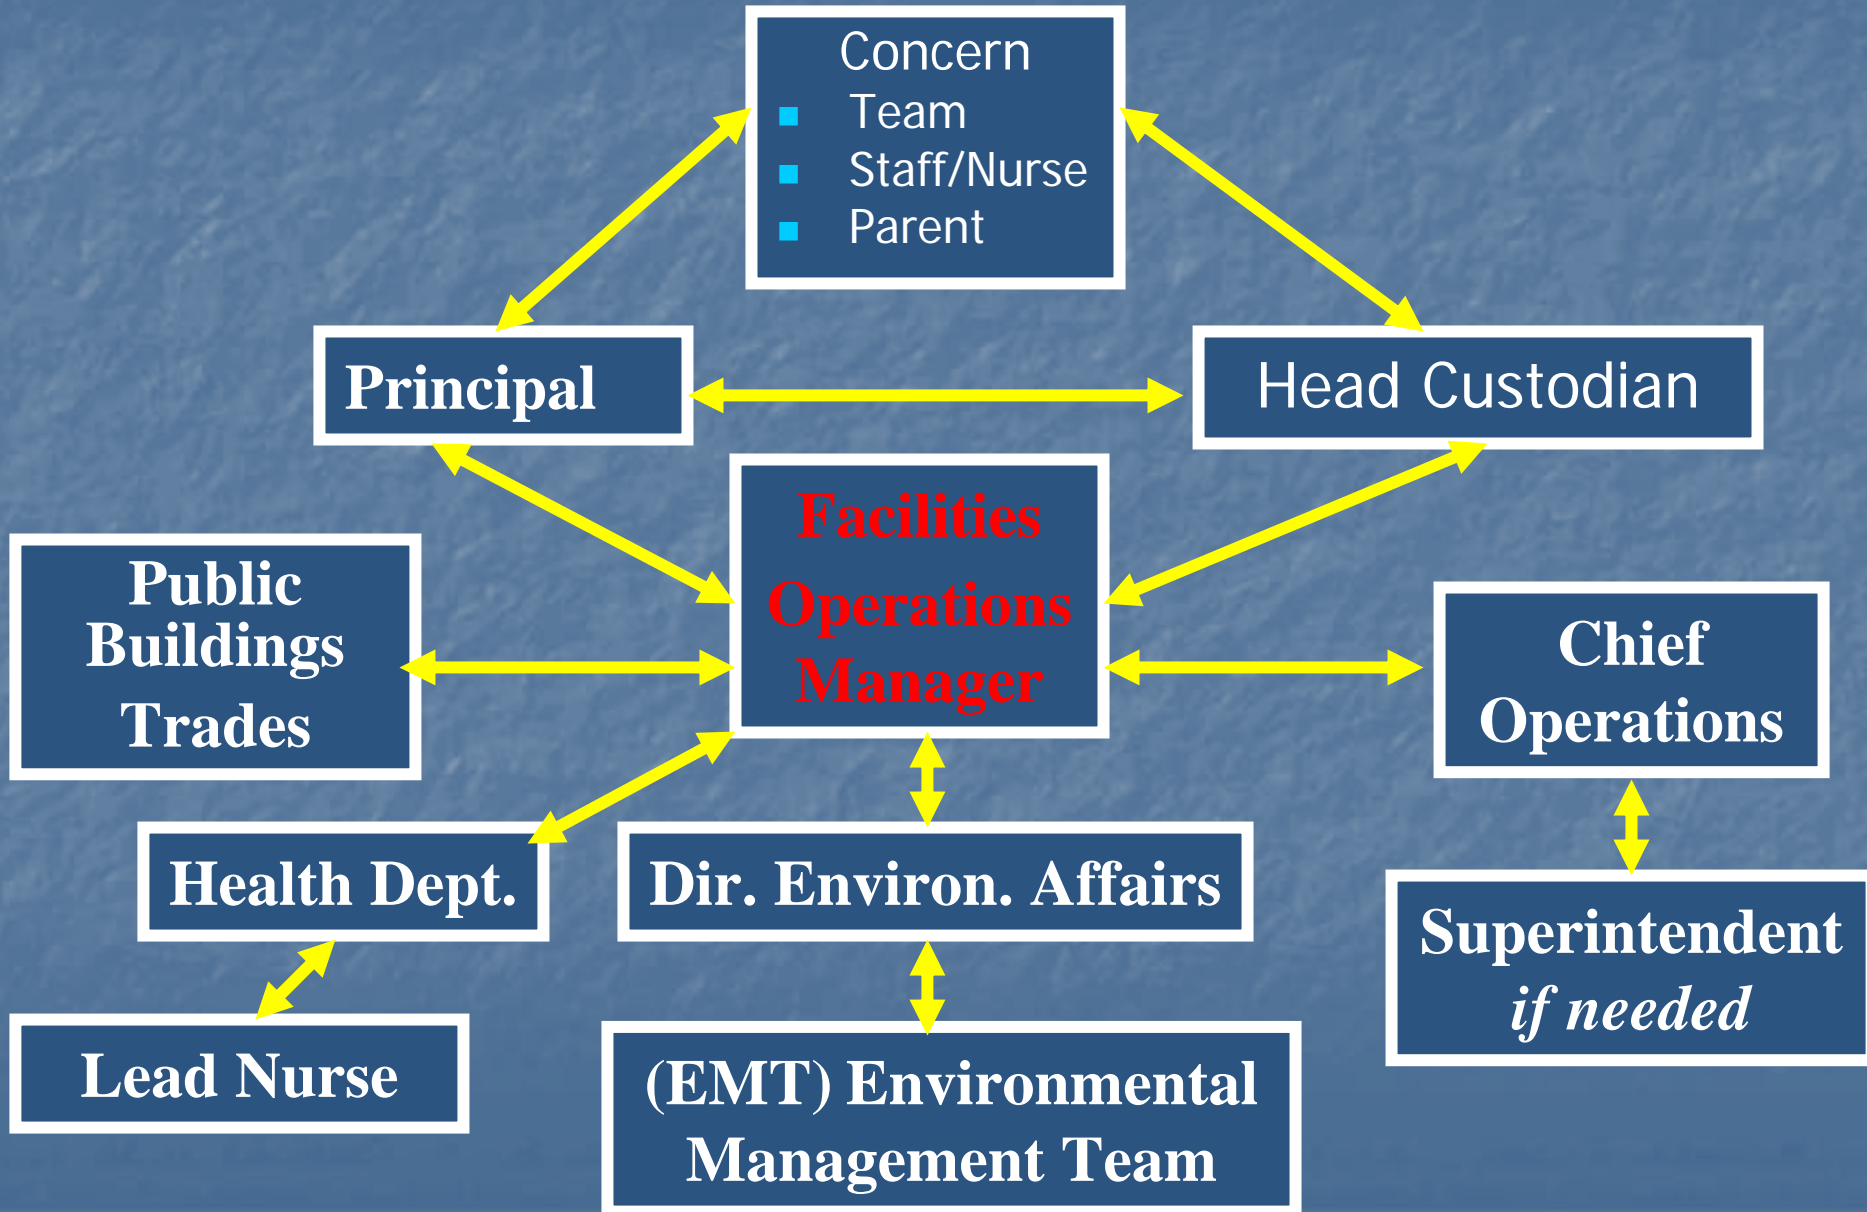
Concern
- Team
- Staff/Nurse
- Parent

Principal

Head Custodian

Facilities Operations Manager

Public Buildings Trades

Chief Operations

Health Dept.

Dir. Environ. Affairs

Superintendent *if needed*

Lead Nurse

(EMT) Environmental Management Team